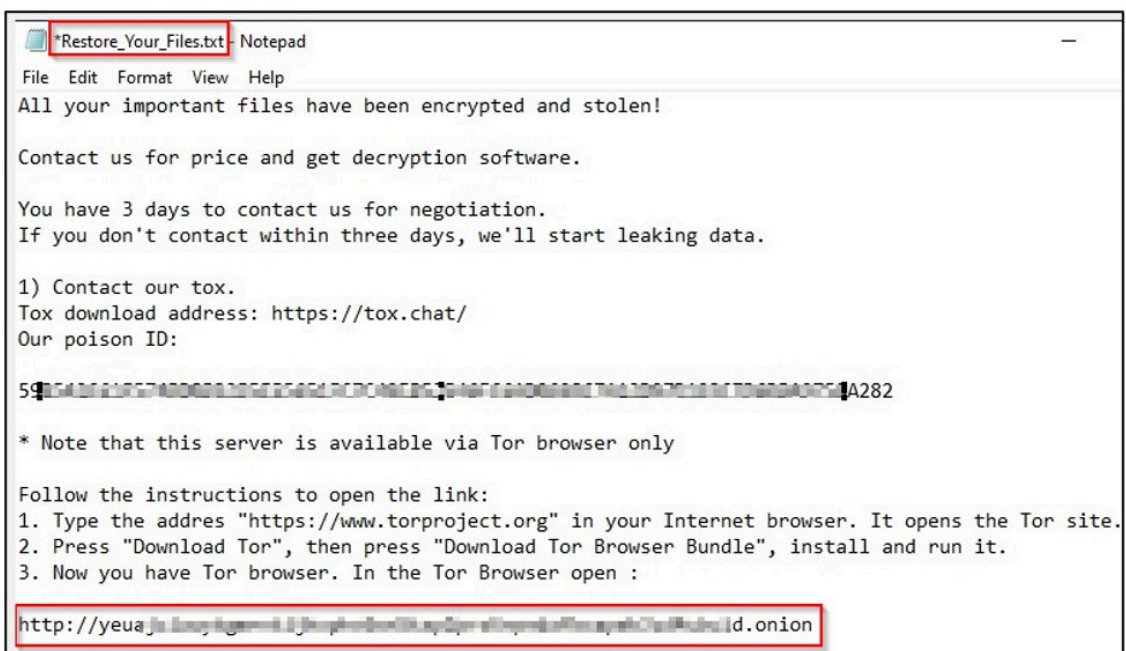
*Restore_Your_Files.txt - Notepad

File Edit Format View Help

All your important files have been encrypted and stolen!

Contact us for price and get decryption software.

You have 3 days to contact us for negotiation.
If you don't contact within three days, we'll start leaking data.

1) Contact our tox.
Tox download address: https://tox.chat/
Our poison ID:

59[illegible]A282

* Note that this server is available via Tor browser only

Follow the instructions to open the link:
1. Type the addres "https://www.torproject.org" in your Internet browser. It opens the Tor site.
2. Press "Download Tor", then press "Download Tor Browser Bundle", install and run it.
3. Now you have Tor browser. In the Tor Browser open :

http://yeua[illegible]d.onion